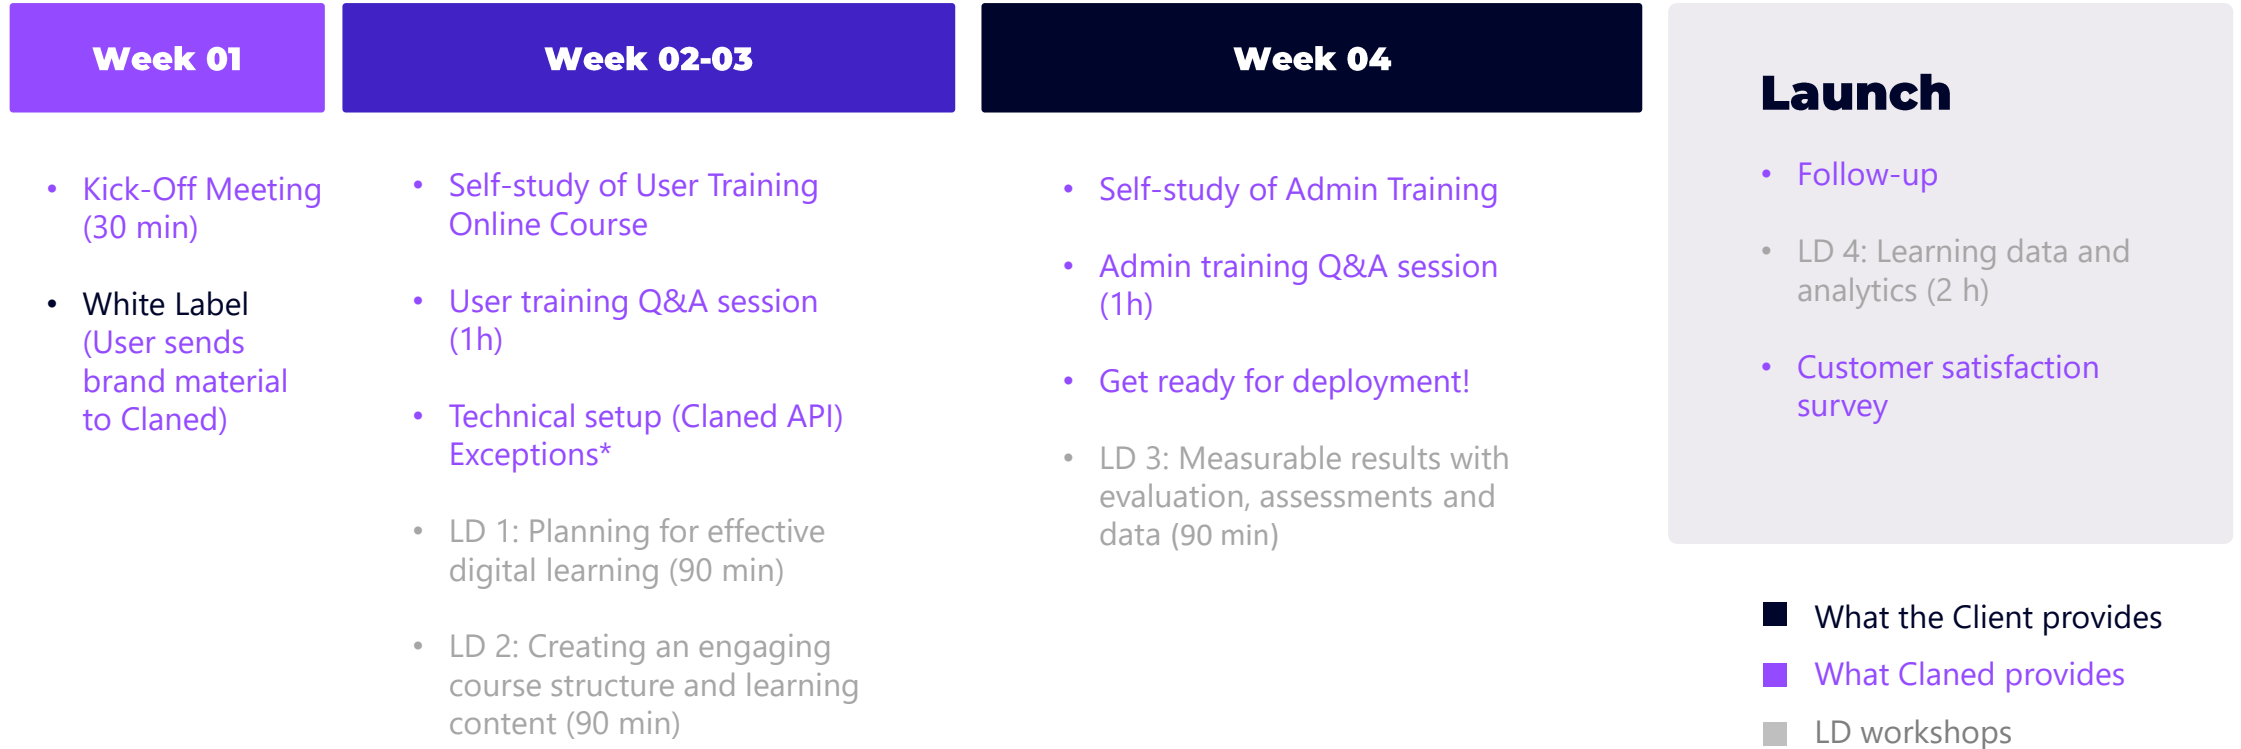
Week 01

- Kick-Off Meeting (30 min)
- White Label (User sends brand material to Claned)

Week 02-03

- Self-study of User Training Online Course
- User training Q&A session (1h)
- Technical setup (Claned API) Exceptions*
- LD 1: Planning for effective digital learning (90 min)
- LD 2: Creating an engaging course structure and learning content (90 min)

Week 04

- Self-study of Admin Training
- Admin training Q&A session (1h)
- Get ready for deployment!
- LD 3: Measurable results with evaluation, assessments and data (90 min)

Launch

- Follow-up
- LD 4: Learning data and analytics (2 h)
- Customer satisfaction survey

What the Client provides
What Claned provides
LD workshops